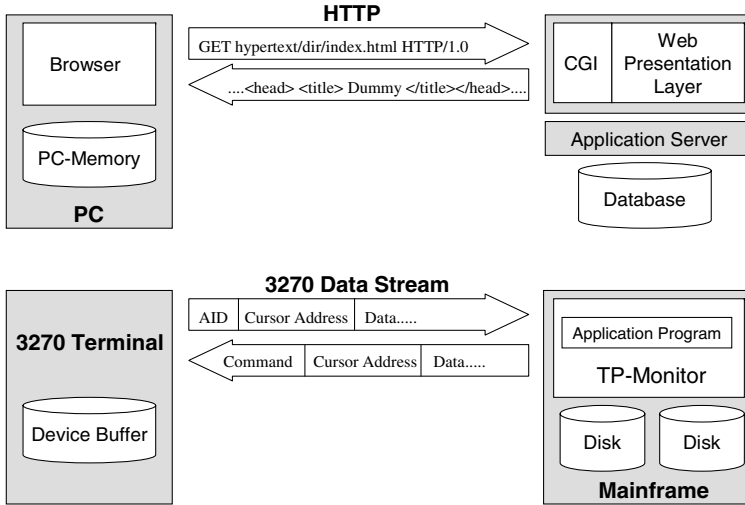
HTTP

Browser

PC-Memory

PC

GET hypertext/dir/index.html HTTP/1.0

....<head> <title> Dummy </title></head>....

CGI

Web Presentation Layer

Application Server

Database

3270 Data Stream

3270 Terminal

Device Buffer

| AID | Cursor Address | Data..... |
|---|---|---|

| Command | Cursor Address | Data..... |
|---|---|---|

Application Program

TP-Monitor

Disk

Disk

Mainframe